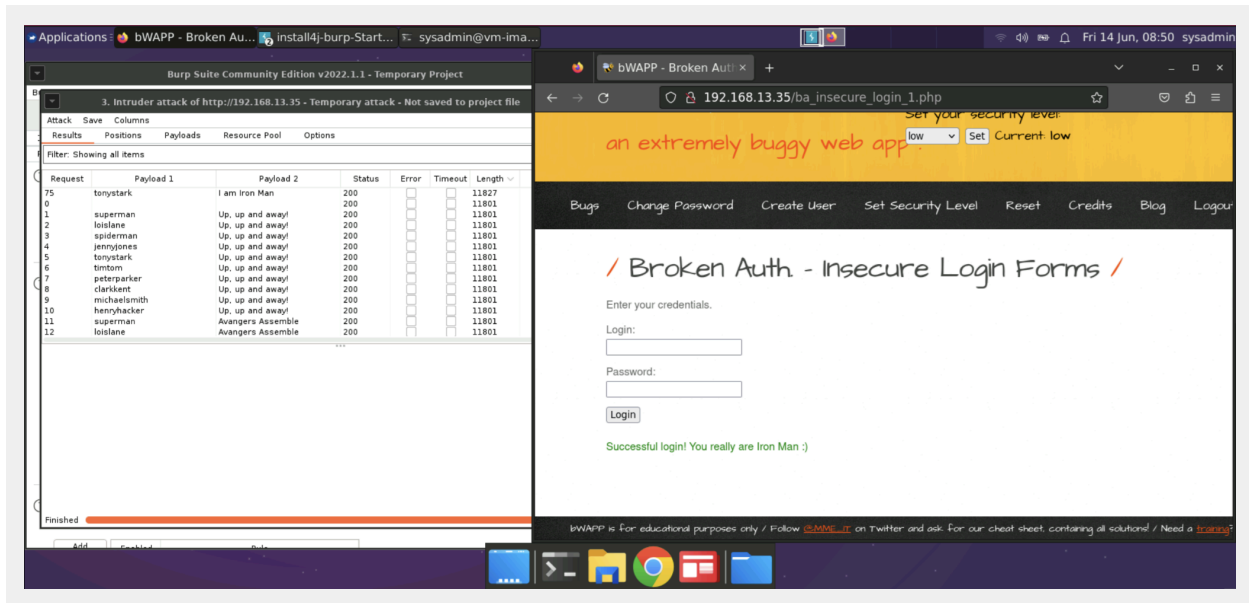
Applications | bWAPP - Broken Au... | install4j-burp-Start... | sysadmin@vm-ima...

Fri 14 Jun, 08:50 sysadmin

Burp Suite Community Edition v2022.1.1 - Temporary Project

3. Intruder attack of http://192.168.13.35 - Temporary attack - Not saved to project file

Attack Save Columns

Results Positions Payloads Resource Pool Options

Filter: Showing all items

| Request | Payload 1 | Payload 2 | Status | Error | Timeout | Length |
|---|---|---|---|---|---|---|
| 75 | tonystark | I am Iron Man | 200 | | | 11827 |
| 0 | | | 200 | | | 11801 |
| 1 | superman | Up, up and away! | 200 | | | 11801 |
| 2 | loislane | Up, up and away! | 200 | | | 11801 |
| 3 | spiderman | Up, up and away! | 200 | | | 11801 |
| 4 | jennyjones | Up, up and away! | 200 | | | 11801 |
| 5 | tonystark | Up, up and away! | 200 | | | 11801 |
| 6 | timtom | Up, up and away! | 200 | | | 11801 |
| 7 | peterparker | Up, up and away! | 200 | | | 11801 |
| 8 | clarkkent | Up, up and away! | 200 | | | 11801 |
| 9 | michaelsmith | Up, up and away! | 200 | | | 11801 |
| 10 | henryhacker | Up, up and away! | 200 | | | 11801 |
| 11 | superman | Avangers Assemble | 200 | | | 11801 |
| 12 | loislane | Avangers Assemble | 200 | | | 11801 |

Finished

Add Enabled Rule

bWAPP - Broken Auth ×

192.168.13.35/ba_insecure_login_1.php

an extremely buggy web app !

Set your security level:
low Set Current: low

Bugs Change Password Create User Set Security Level Reset Credits Blog Logout

/ Broken Auth. - Insecure Login Forms /

Enter your credentials.

Login:

Password:

Login

Successful login! You really are Iron Man :)

bWAPP is for educational purposes only / Follow @MME_IT on Twitter and ask for our cheat sheet, containing all solutions! / Need a training?